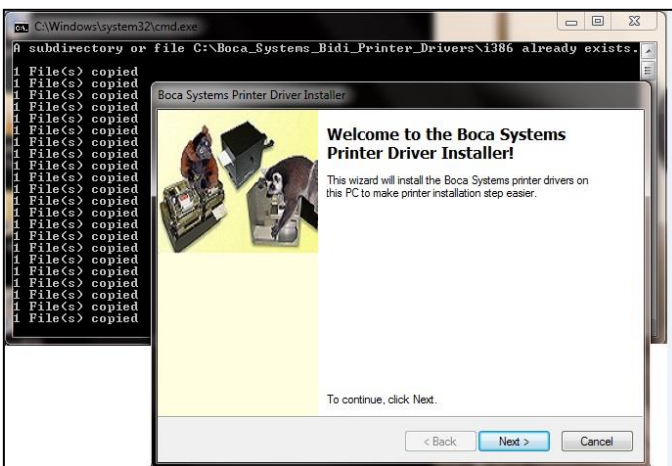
C:\Windows\system32\cmd.exe

A subdirectory or file C:\Boca_Systems_Bidi_Printer_Drivers\i386 already exists.

1 File(s) copied
1 File(s) copied
1 File(s) copied
1 File(s) copied
1 File(s) copied
1 File(s) copied
1 File(s) copied
1 File(s) copied
1 File(s) copied
1 File(s) copied
1 File(s) copied
1 File(s) copied
1 File(s) copied
1 File(s) copied
1 File(s) copied
1 File(s) copied
1 File(s) copied
1 File(s) copied
1 File(s) copied
1 File(s) copied
1 File(s) copied
1 File(s) copied
1 File(s) copied

Boca Systems Printer Driver Installer

Welcome to the Boca Systems Printer Driver Installer!

This wizard will install the Boca Systems printer drivers on this PC to make printer installation step easier.

To continue, click Next.

< Back

Next >

Cancel